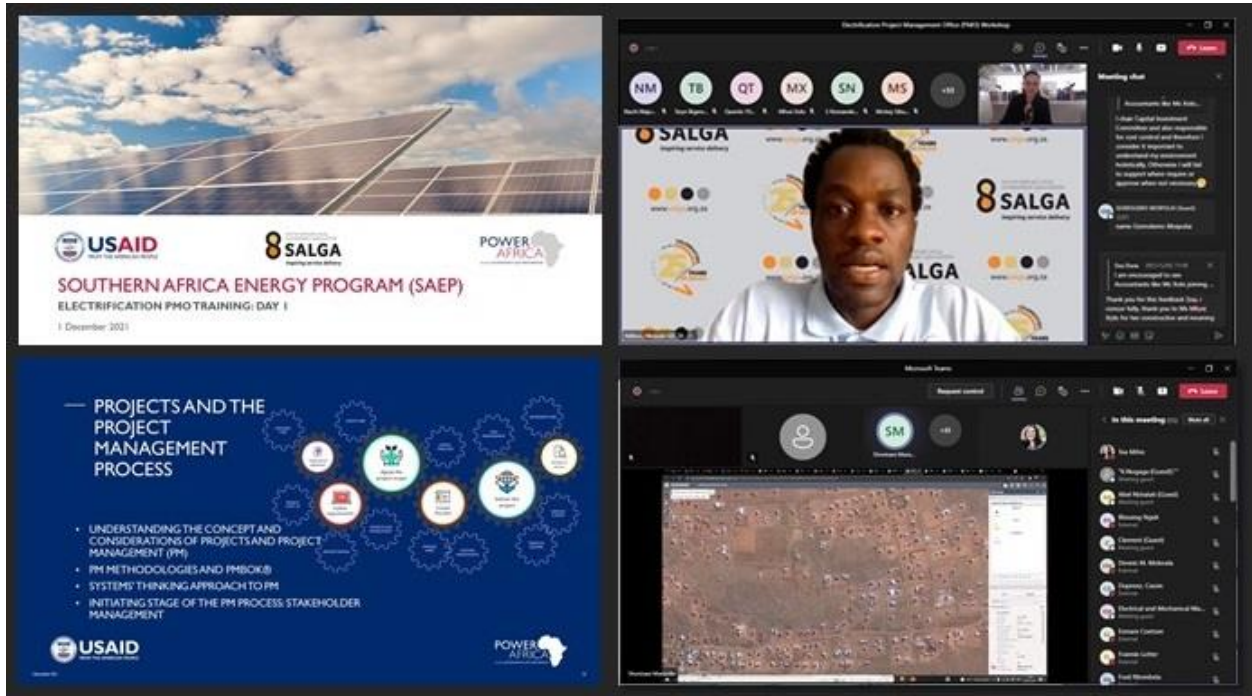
USAID
FROM THE AMERICAN PEOPLE

SALGA
Inspiring service delivery

POWER AFRICA

SOUTHERN AFRICA ENERGY PROGRAM (SAEP)

ELECTRIFICATION PMO TRAINING: DAY 1

1 December 2021

Electrification Project Management Office (PMO) Workshop

Leave

NM TB QT MX SN MS +33

Meeting chat

Accountants like Ms Kob...

I chair Capital Investment Committee and also responsible for cost control and therefore I consider it important to understand my environment holistically. Otherwise I will fail to support where require or approve when not necessary

name: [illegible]

I am encouraged to see Accountants like Ms Kobi joining ...

Thank you for the feedback Day, I concur fully. thank you to Ms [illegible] Kobi for her constructive and receiving

SALGA
Inspiring service delivery

www.salga.org.za

— PROJECTS AND THE PROJECT MANAGEMENT PROCESS

• UNDERSTANDING THE CONCEPT AND CONSIDERATIONS OF PROJECTS AND PROJECT MANAGEMENT (PM)
• PM METHODOLOGIES AND PMBOK®
• SYSTEMS' THINKING APPROACH TO PM
• INITIATING STAGE OF THE PM PROCESS: STAKEHOLDER MANAGEMENT

USAID
FROM THE AMERICAN PEOPLE

POWER AFRICA

Microsoft Teams

Request control

Leave

SM +33

In this meeting

Mute all

Meeting guest

External

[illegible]